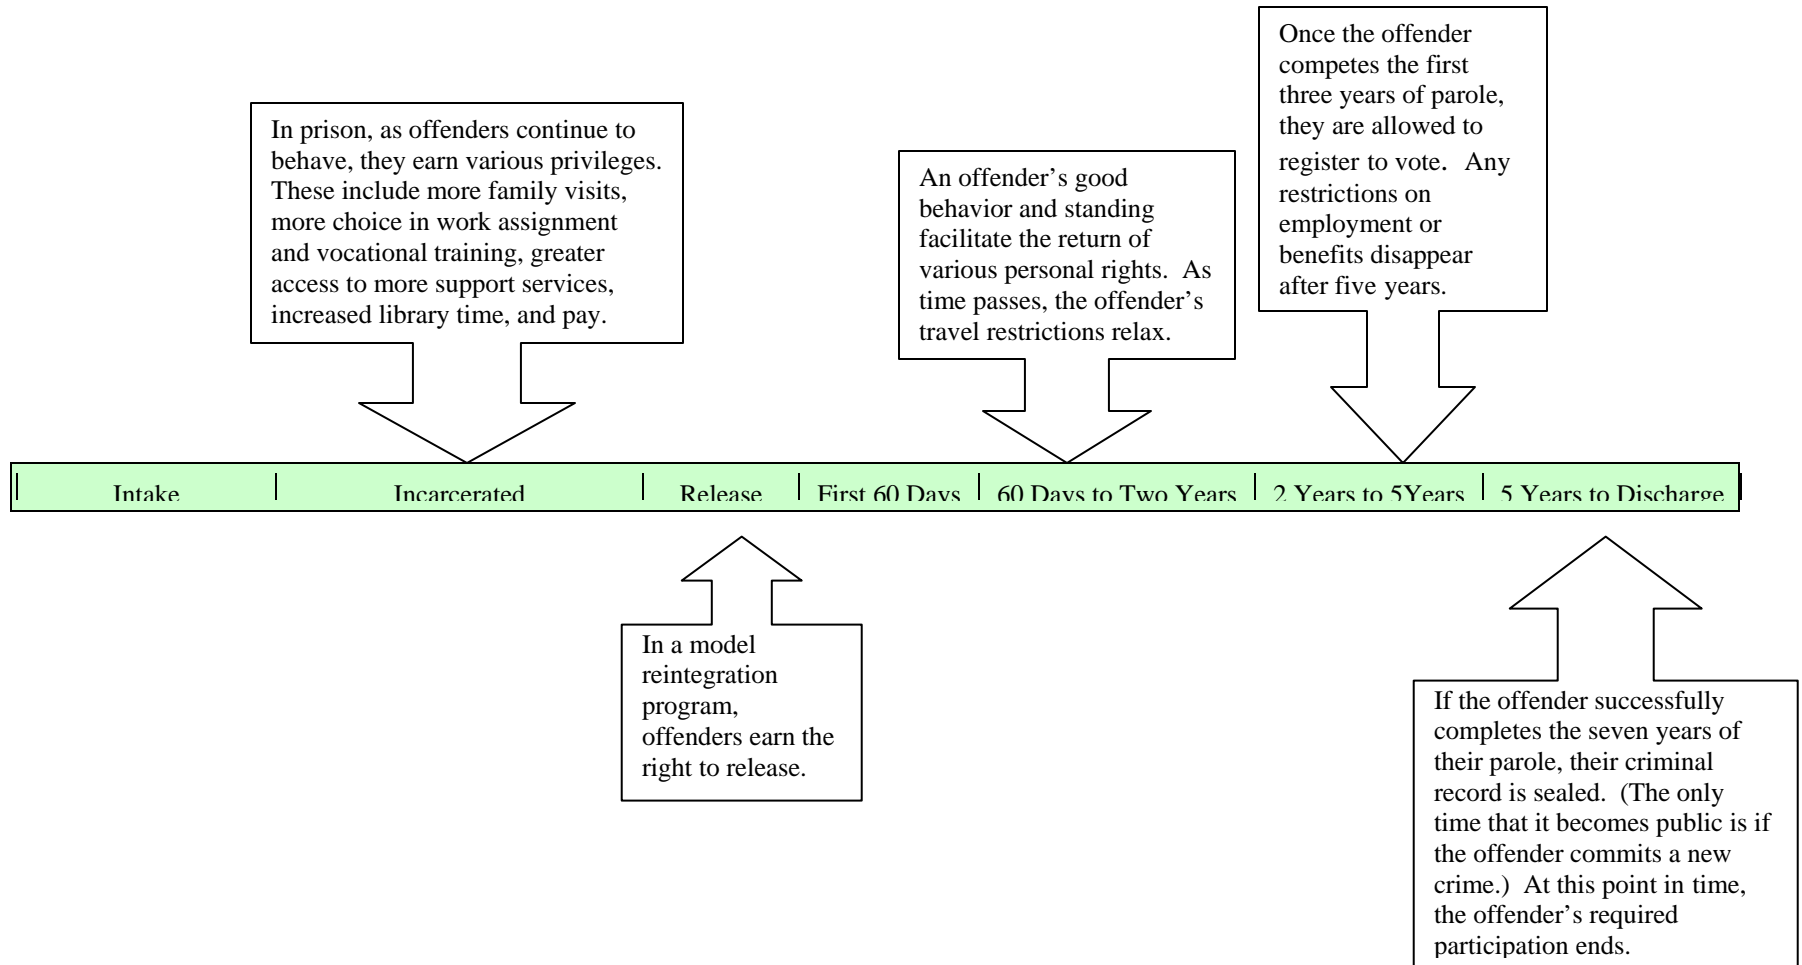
In prison, as offenders continue to behave, they earn various privileges. These include more family visits, more choice in work assignment and vocational training, greater access to more support services, increased library time, and pay.

An offender's good behavior and standing facilitate the return of various personal rights. As time passes, the offender's travel restrictions relax.

Once the offender competes the first three years of parole, they are allowed to register to vote. Any restrictions on employment or benefits disappear after five years.

Intake | Incarcerated | Release | First 60 Days | 60 Days to Two Years | 2 Years to 5Years | 5 Years to Discharge

In a model reintegration program, offenders earn the right to release.

If the offender successfully completes the seven years of their parole, their criminal record is sealed. (The only time that it becomes public is if the offender commits a new crime.) At this point in time, the offender's required participation ends.